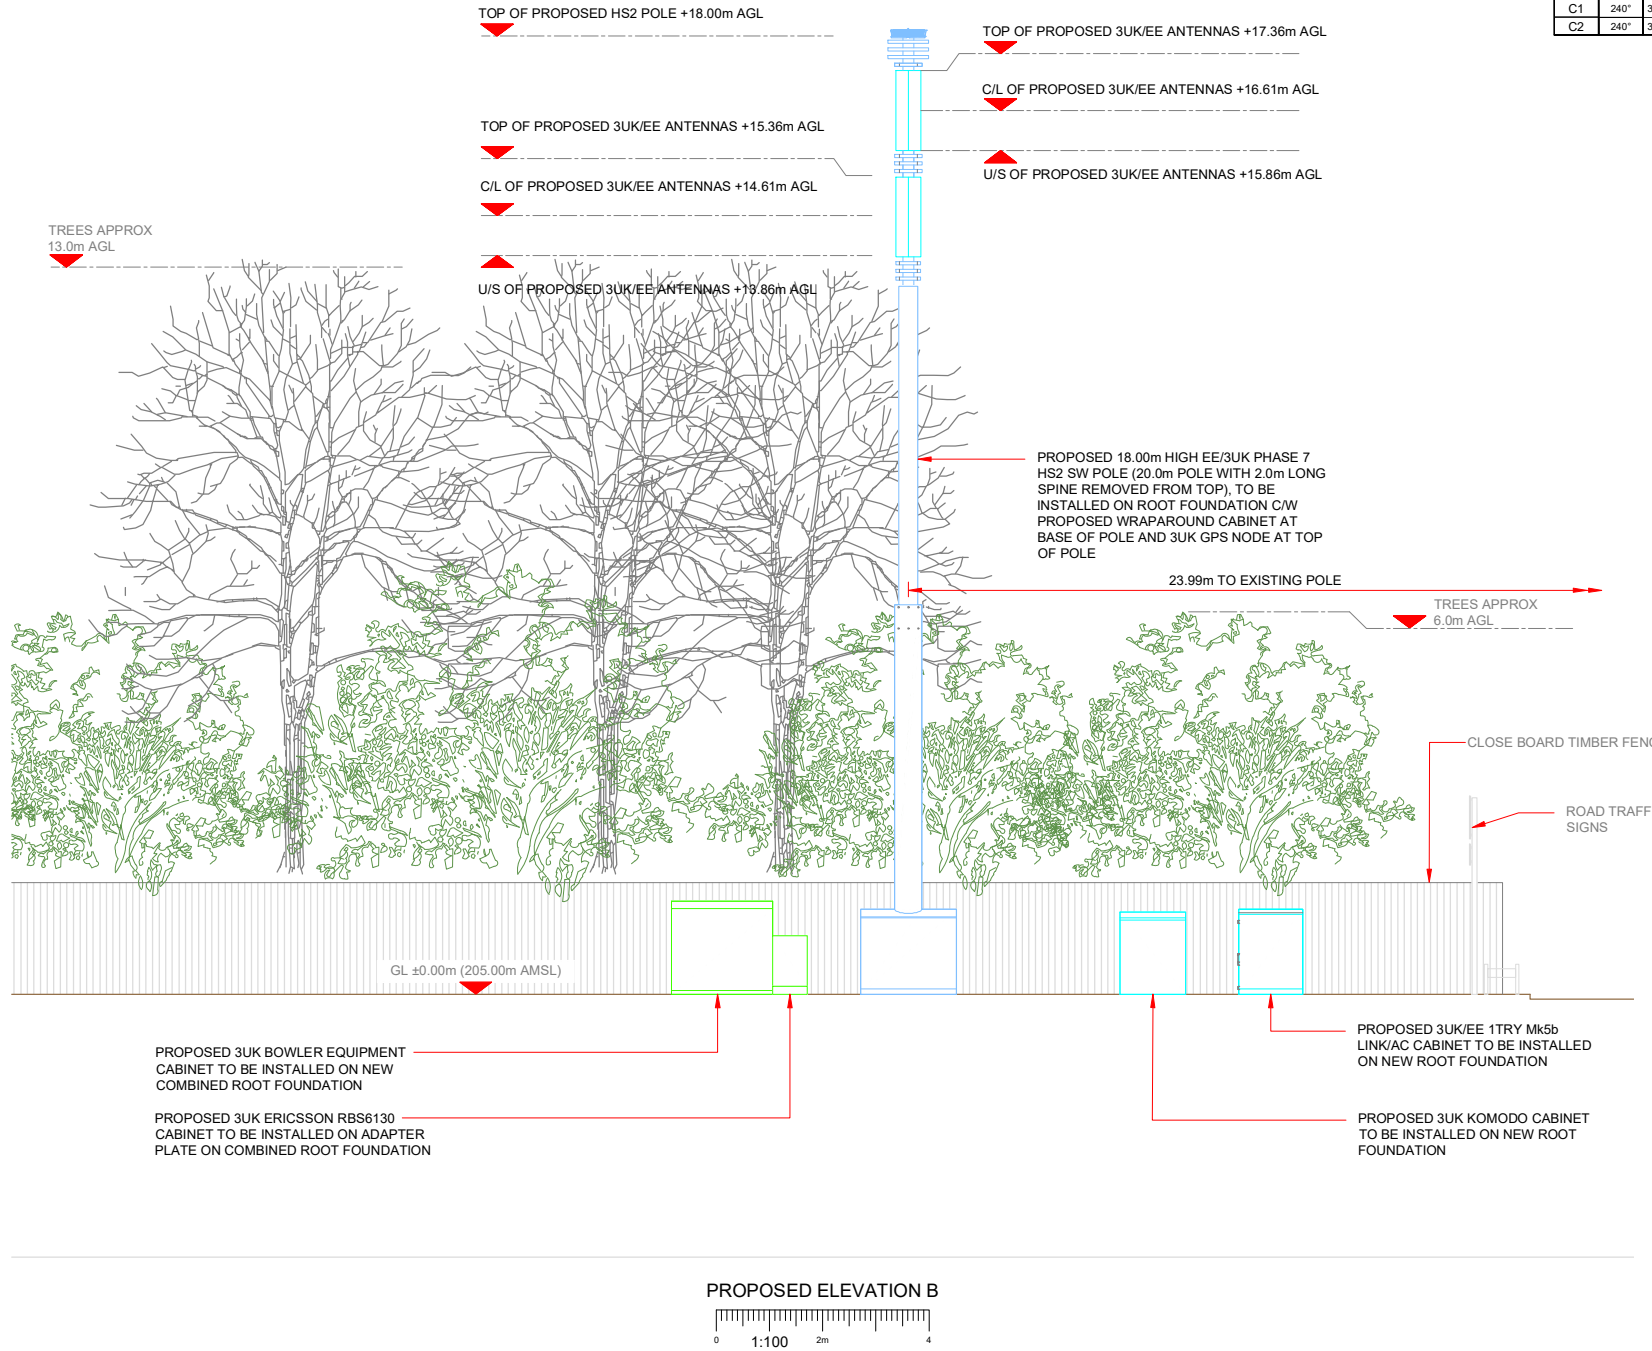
| C1 | 240° | 3 |
|---|---|---|
| C2 | 240° | 3 |

TOP OF PROPOSED HS2 POLE +18.00m AGL

TOP OF PROPOSED 3UK/EE ANTENNAS +17.36m AGL

C/L OF PROPOSED 3UK/EE ANTENNAS +16.61m AGL

TOP OF PROPOSED 3UK/EE ANTENNAS +15.36m AGL

U/S OF PROPOSED 3UK/EE ANTENNAS +15.86m AGL

C/L OF PROPOSED 3UK/EE ANTENNAS +14.61m AGL

TREES APPROX 13.0m AGL

U/S OF PROPOSED 3UK/EE ANTENNAS +13.86m AGL

PROPOSED 18.00m HIGH EE/3UK PHASE 7 HS2 SW POLE (20.0m POLE WITH 2.0m LONG SPINE REMOVED FROM TOP), TO BE INSTALLED ON ROOT FOUNDATION C/W PROPOSED WRAPAROUND CABINET AT BASE OF POLE AND 3UK GPS NODE AT TOP OF POLE

23.99m TO EXISTING POLE

TREES APPROX 6.0m AGL

CLOSE BOARD TIMBER FENC

ROAD TRAFF SIGNS

GL ±0.00m (205.00m AMSL)

PROPOSED 3UK BOWLER EQUIPMENT CABINET TO BE INSTALLED ON NEW COMBINED ROOT FOUNDATION

PROPOSED 3UK ERICSSON RBS6130 CABINET TO BE INSTALLED ON ADAPTER PLATE ON COMBINED ROOT FOUNDATION

PROPOSED 3UK/EE 1TRY Mk5b LINK/AC CABINET TO BE INSTALLED ON NEW ROOT FOUNDATION

PROPOSED 3UK KOMODO CABINET TO BE INSTALLED ON NEW ROOT FOUNDATION

PROPOSED ELEVATION B

0 1:100 2m 4